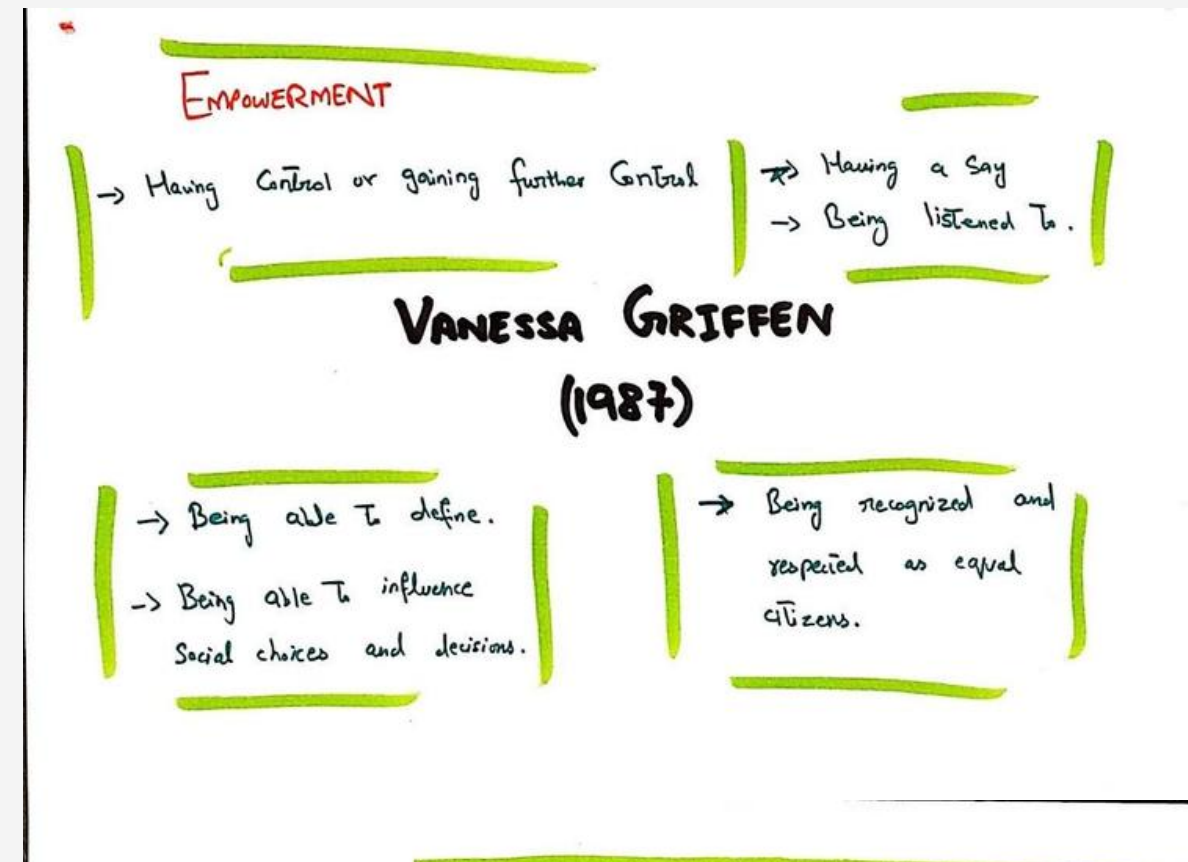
EMPOWERMENT

-> Having Control or gaining further Control

-> Having a Say
-> Being listened To.

VANESSA GRIFFEN
(1987)

-> Being able To define.

-> Being able To influence Social choices and decisions.

-> Being recognized and respected as equal citizens.